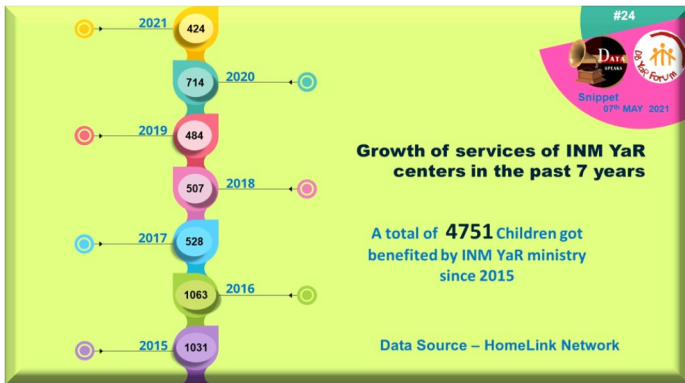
2021 424

714 2020

2019 484

507 2018

2017 528

1063 2016

2015 1031

#24

DATA SPEAKS

DS YaR Forum

Snippet 07th MAY 2021

Growth of services of INM YaR centers in the past 7 years

A total of 4751 Children got benefited by INM YaR ministry since 2015

Data Source – HomeLink Network